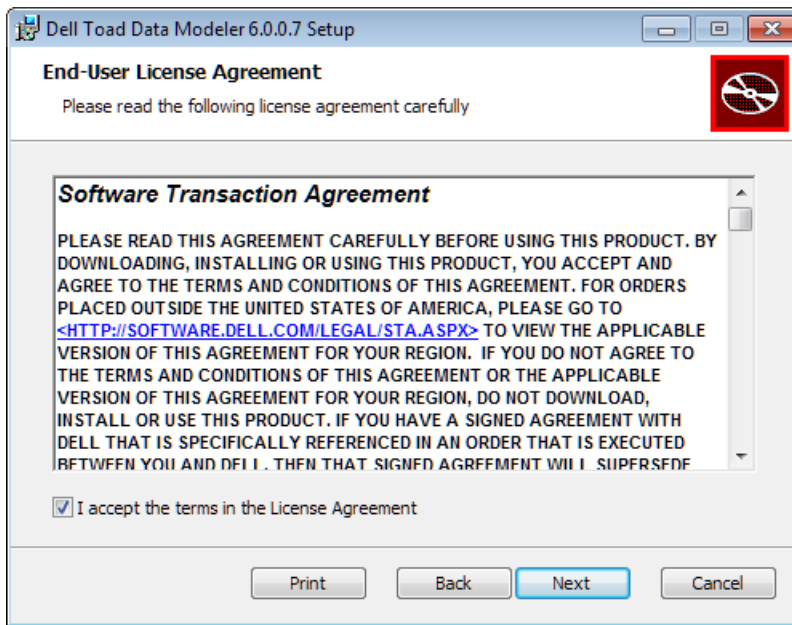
Dell Toad Data Modeler 6.0.0.7 Setup

End-User License Agreement

Please read the following license agreement carefully

Software Transaction Agreement

PLEASE READ THIS AGREEMENT CAREFULLY BEFORE USING THIS PRODUCT. BY DOWNLOADING, INSTALLING OR USING THIS PRODUCT, YOU ACCEPT AND AGREE TO THE TERMS AND CONDITIONS OF THIS AGREEMENT. FOR ORDERS PLACED OUTSIDE THE UNITED STATES OF AMERICA, PLEASE GO TO <HTTP://SOFTWARE.DELL.COM/LEGAL/STA.ASPX> TO VIEW THE APPLICABLE VERSION OF THIS AGREEMENT FOR YOUR REGION. IF YOU DO NOT AGREE TO THE TERMS AND CONDITIONS OF THIS AGREEMENT OR THE APPLICABLE VERSION OF THIS AGREEMENT FOR YOUR REGION, DO NOT DOWNLOAD, INSTALL OR USE THIS PRODUCT. IF YOU HAVE A SIGNED AGREEMENT WITH DELL THAT IS SPECIFICALLY REFERENCED IN AN ORDER THAT IS EXECUTED BETWEEN YOU AND DELL, THEN THAT SIGNED AGREEMENT WILL SUPERSEDE

I accept the terms in the License Agreement

Print Back Next Cancel